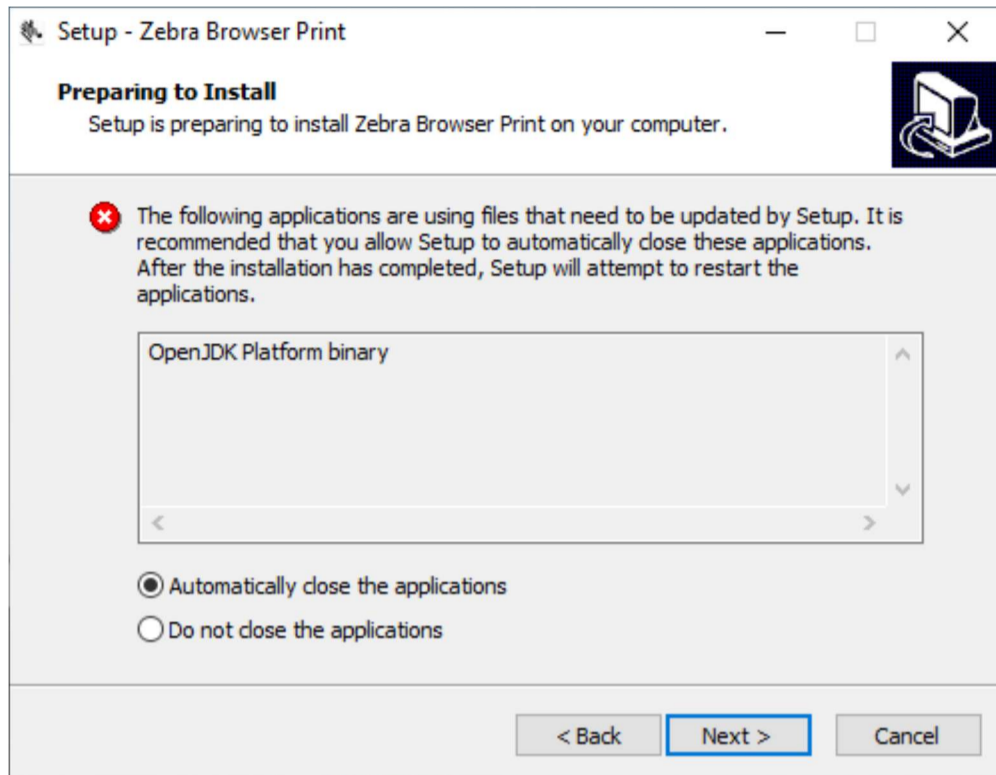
Setup - Zebra Browser Print

Preparing to Install
Setup is preparing to install Zebra Browser Print on your computer.

The following applications are using files that need to be updated by Setup. It is recommended that you allow Setup to automatically close these applications. After the installation has completed, Setup will attempt to restart the applications.

OpenJDK Platform binary

Automatically close the applications

Do not close the applications

< Back

Next >

Cancel